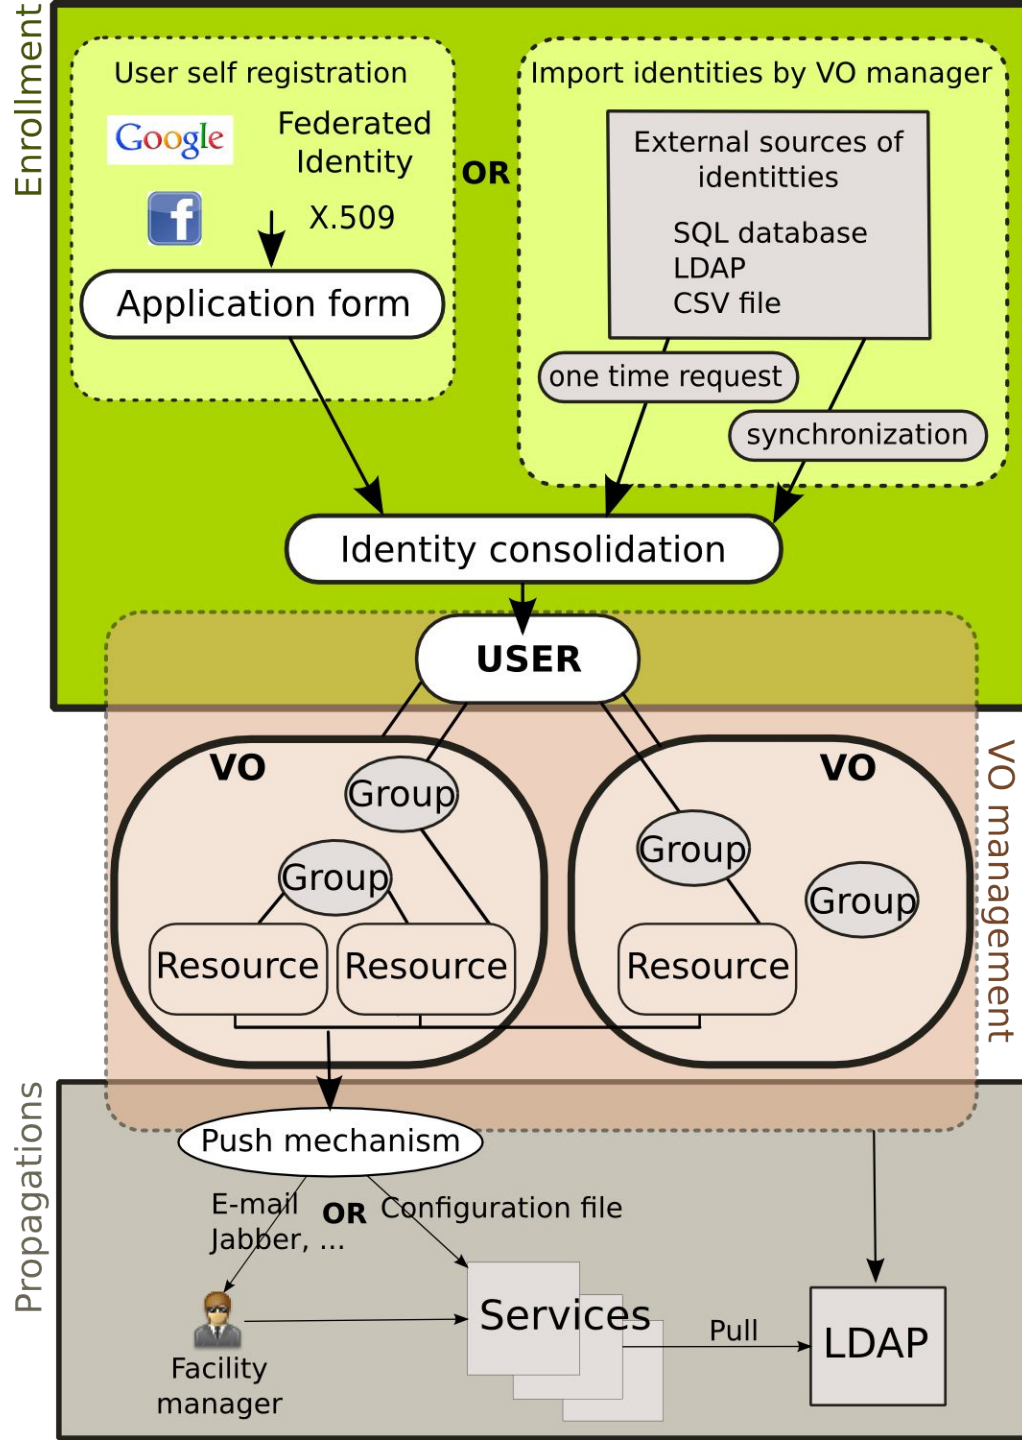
Enrollment

User self registration

Google

Federated Identity

X.509

Application form

OR

Import identities by VO manager

External sources of identitties

SQL database
LDAP
CSV file

one time request

synchronization

Identity consolidation

USER

VO

Group

Group

Resource

Resource

VO

Group

Group

Resource

VO management

Propagations

Push mechanism

E-mail
Jabber, ...

OR

Configuration file

Facility manager

Services

Pull

LDAP